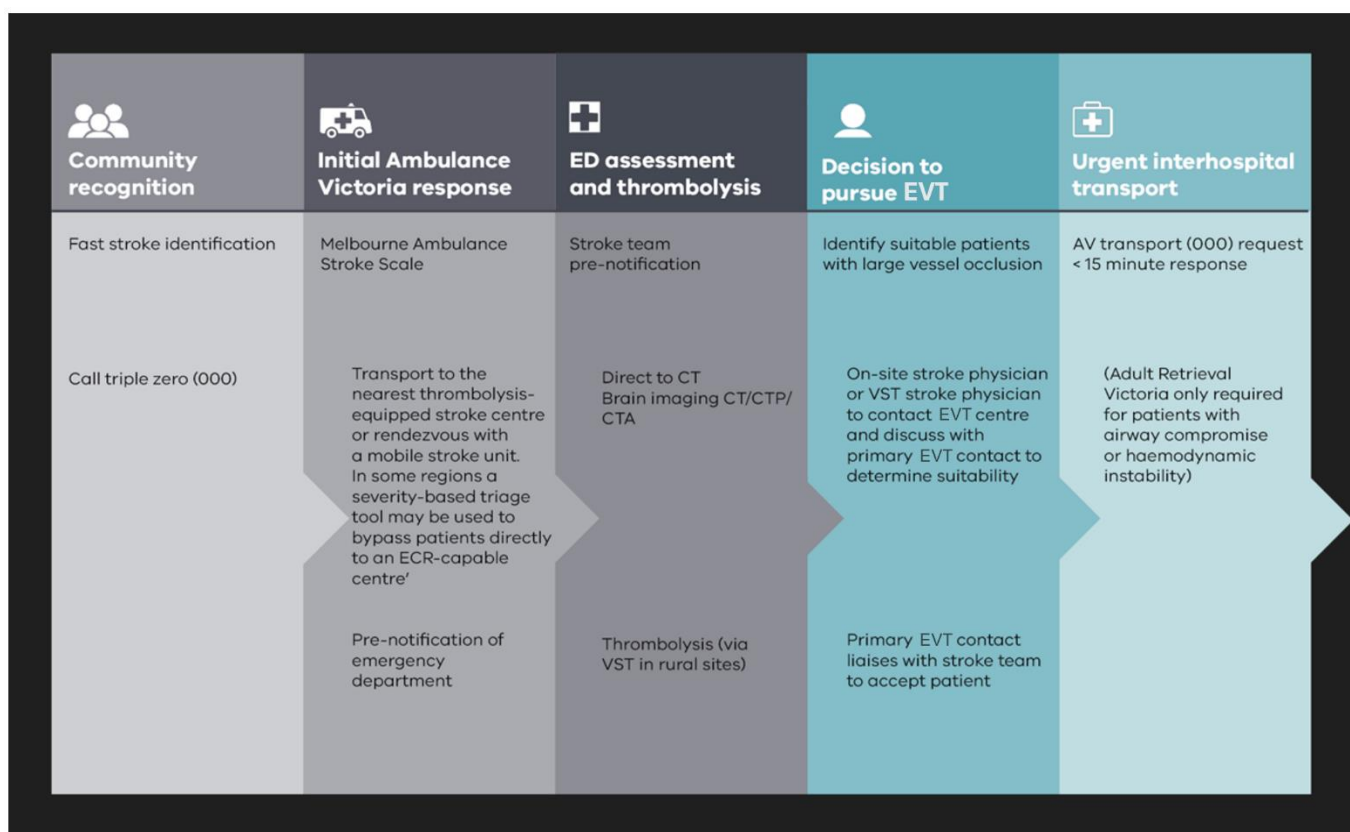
Community recognition

Fast stroke identification

Call triple zero (000)

Initial Ambulance Victoria response

Melbourne Ambulance Stroke Scale

Transport to the nearest thrombolysis-equipped stroke centre or rendezvous with a mobile stroke unit. In some regions a severity-based triage tool may be used to bypass patients directly to an ECR-capable centre'

Pre-notification of emergency department

ED assessment and thrombolysis

Stroke team pre-notification

Direct to CT Brain imaging CT/CTP/ CTA

Thrombolysis (via VST in rural sites)

Decision to pursue EVT

Identify suitable patients with large vessel occlusion

On-site stroke physician or VST stroke physician to contact EVT centre and discuss with primary EVT contact to determine suitability

Primary EVT contact liaises with stroke team to accept patient

Urgent interhospital transport

AV transport (000) request < 15 minute response

(Adult Retrieval Victoria only required for patients with airway compromise or haemodynamic instability)